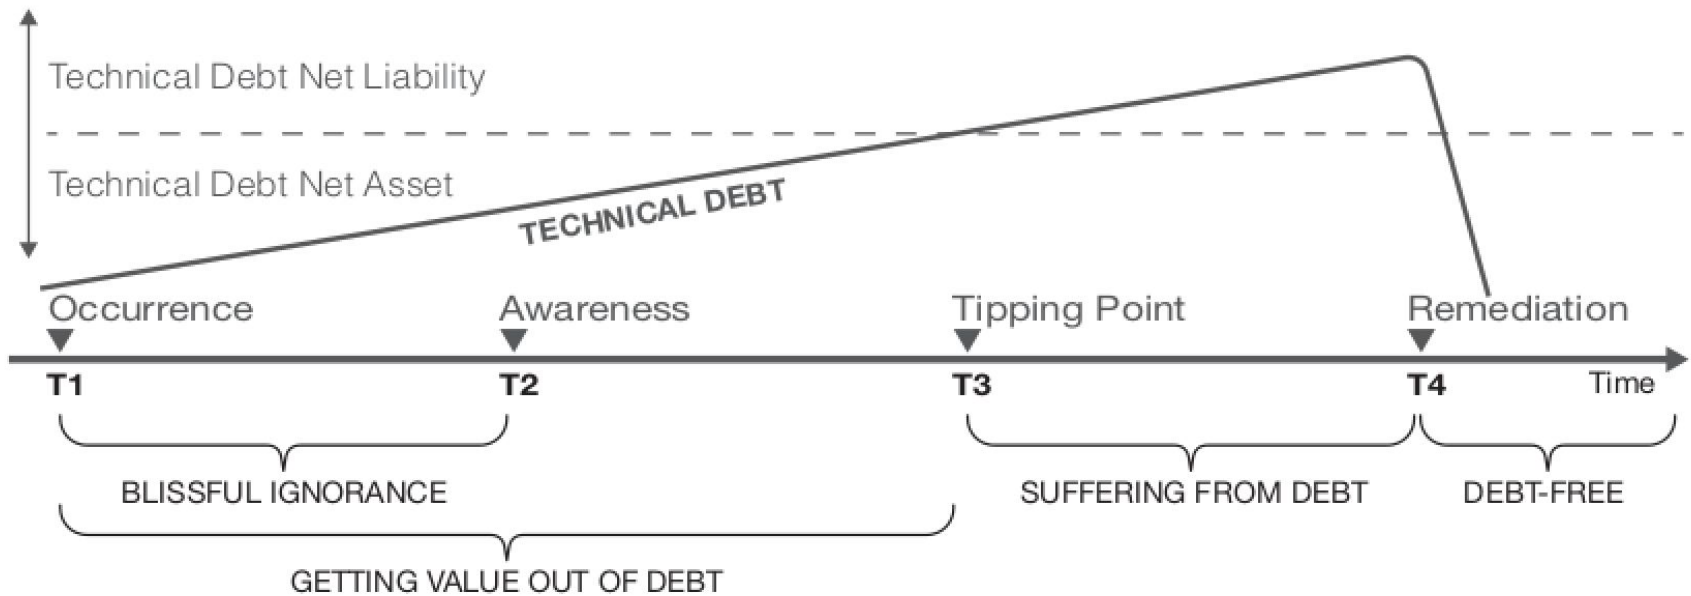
Technical Debt Net Liability

Technical Debt Net Asset

TECHNICAL DEBT

Occurrence

Awareness

Tipping Point

Remediation

T1

T2

T3

T4

Time

BLISSFUL IGNORANCE

SUFFERING FROM DEBT

DEBT-FREE

GETTING VALUE OUT OF DEBT